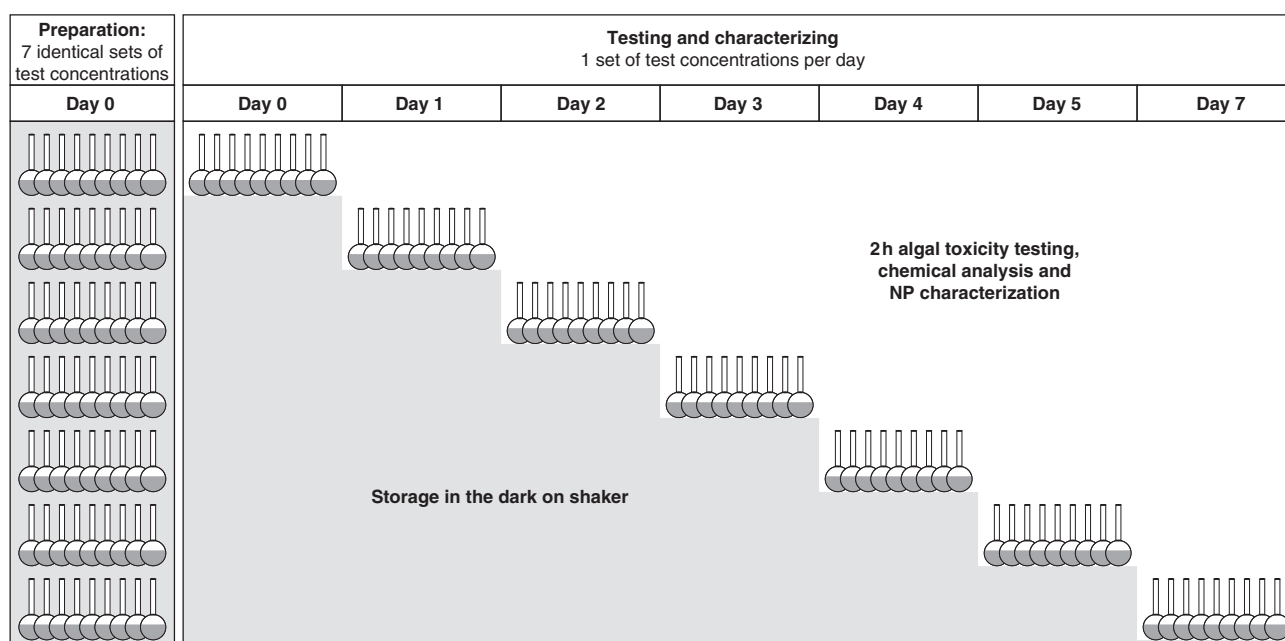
| **Preparation:** 7 identical sets of test concentrations | **Testing and characterizing** 1 set of test concentrations per day | | | | | | |
|---|---|---|---|---|---|---|---|
| **Day 0** | **Day 0** | **Day 1** | **Day 2** | **Day 3** | **Day 4** | **Day 5** | **Day 7** |

**2 h algal toxicity testing, chemical analysis and NP characterization**

**Storage in the dark on shaker**